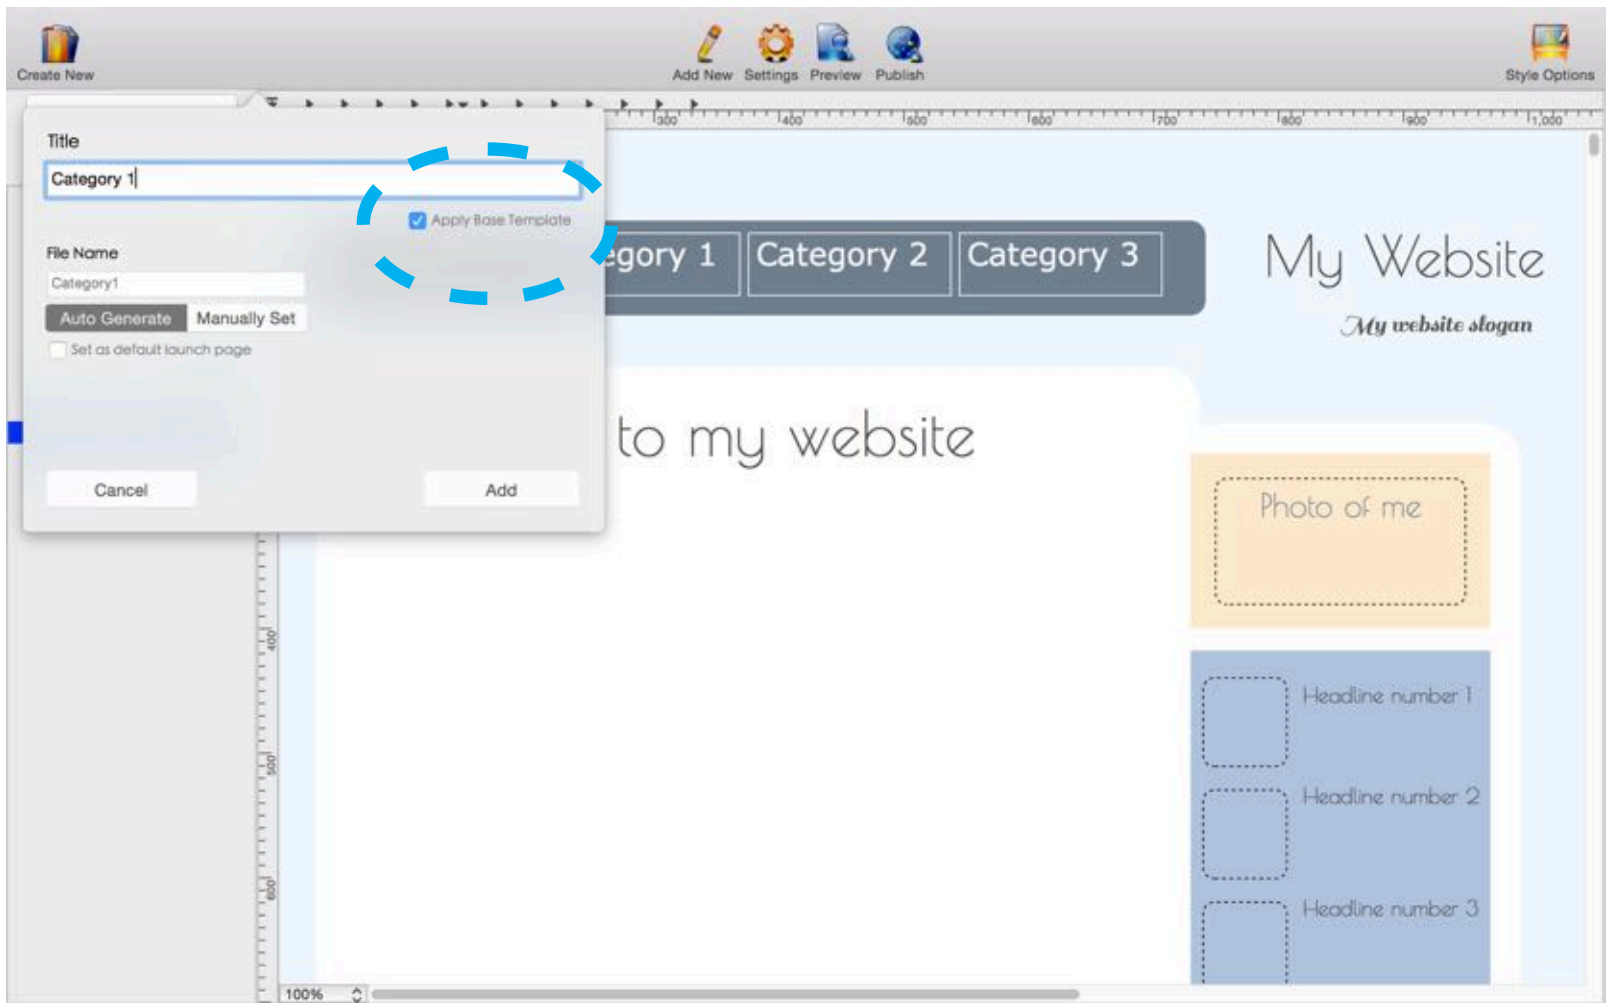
Create New

Add New Settings Preview Publish

Style Options

300 400 500 600 700 800 900 1,000

Title

Category 1

Apply Base Template

File Name

Category1

Auto Generate Manually Set

Set as default launch page

Cancel

Add

egory 1 Category 2 Category 3

My Website

My website slogan

to my website

Photo of me

Headline number 1

Headline number 2

Headline number 3

400

500

600

100%